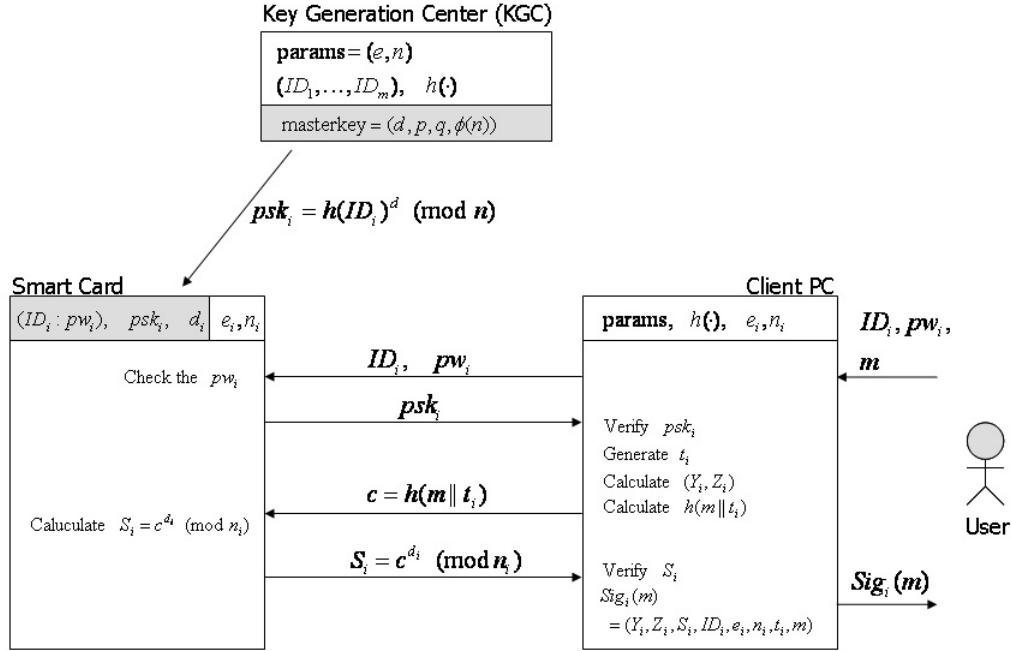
Key Generation Center (KGC)

$\mathbf{params} = (e, n)$

$(ID_1, \ldots, ID_m)$, $h(\cdot)$

$\text{masterkey} = (d, p, q, \phi(n))$

$psk_i = h(ID_i)^d \pmod{n}$

Smart Card

$(ID_i : pw_i)$, $psk_i$, $d_i$ | $e_i, n_i$

Check the $pw_i$

Caluculate $S_i = c^{d_i} \pmod{n_i}$

Client PC

$\mathbf{params}$, $h(\cdot)$, $e_i, n_i$

$ID_i, pw_i,$

$m$

$ID_i$, $pw_i$

$psk_i$

Verify $psk_i$

Generate $t_i$

Calculate $(Y_i, Z_i)$

Calculate $h(m \| t_i)$

$c = h(m \| t_i)$

$S_i = c^{d_i} \pmod{n_i}$

Verify $S_i$

$Sig_i(m)$

$= (Y_i, Z_i, S_i, ID_i, e_i, n_i, t_i, m)$

$Sig_i(m)$

User